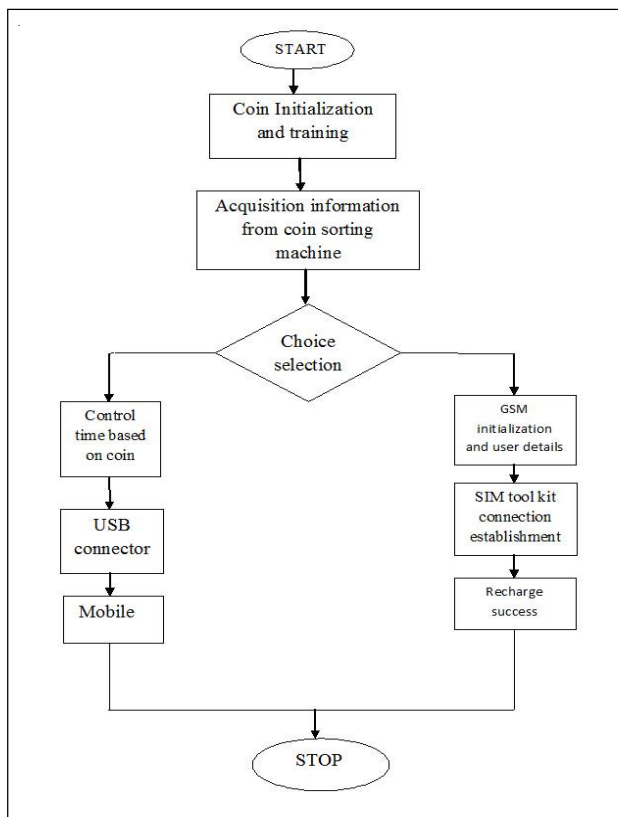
START

Coin Initialization and training

Acquisition information from coin sorting machine

Choice selection

Control time based on coin

USB connector

Mobile

GSM initialization and user details

SIM tool kit connection establishment

Recharge success

STOP